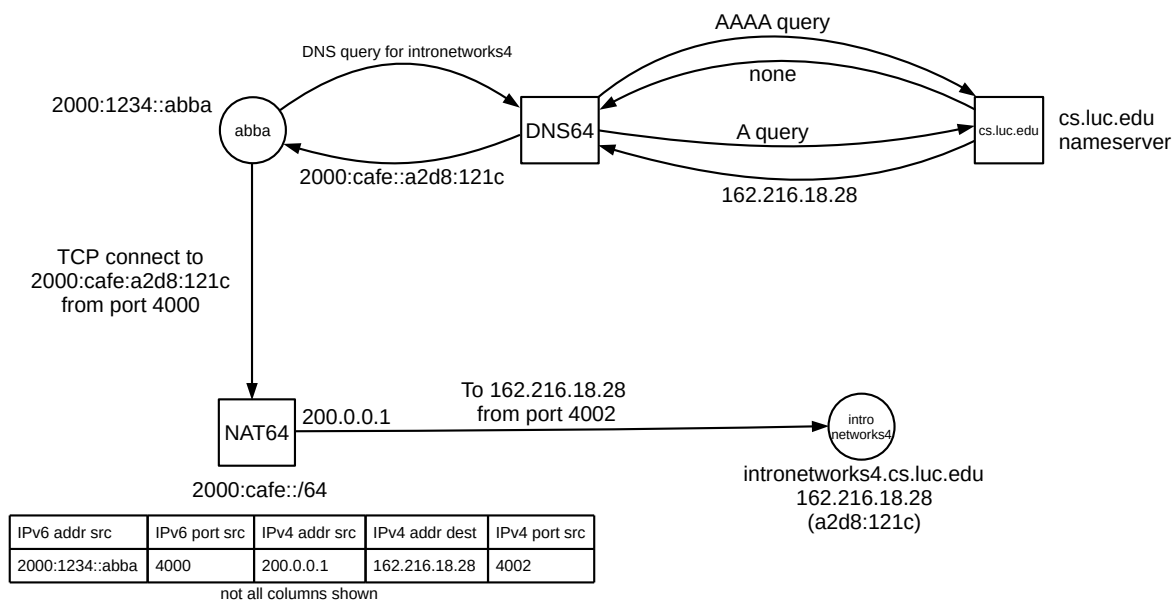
DNS query for intronetworks4

AAAA query

none

2000:1234::abba

abba

DNS64

A query

cs.luc.edu

cs.luc.edu
nameserver

2000:cafe::a2d8:121c

162.216.18.28

TCP connect to
2000:cafe:a2d8:121c
from port 4000

To 162.216.18.28
from port 4002

NAT64

200.0.0.1

intro
networks4

2000:cafe::/64

intronetworks4.cs.luc.edu
162.216.18.28
(a2d8:121c)

| IPv6 addr src | IPv6 port src | IPv4 addr src | IPv4 addr dest | IPv4 port src |
|---|---|---|---|---|
| 2000:1234::abba | 4000 | 200.0.0.1 | 162.216.18.28 | 4002 |

not all columns shown